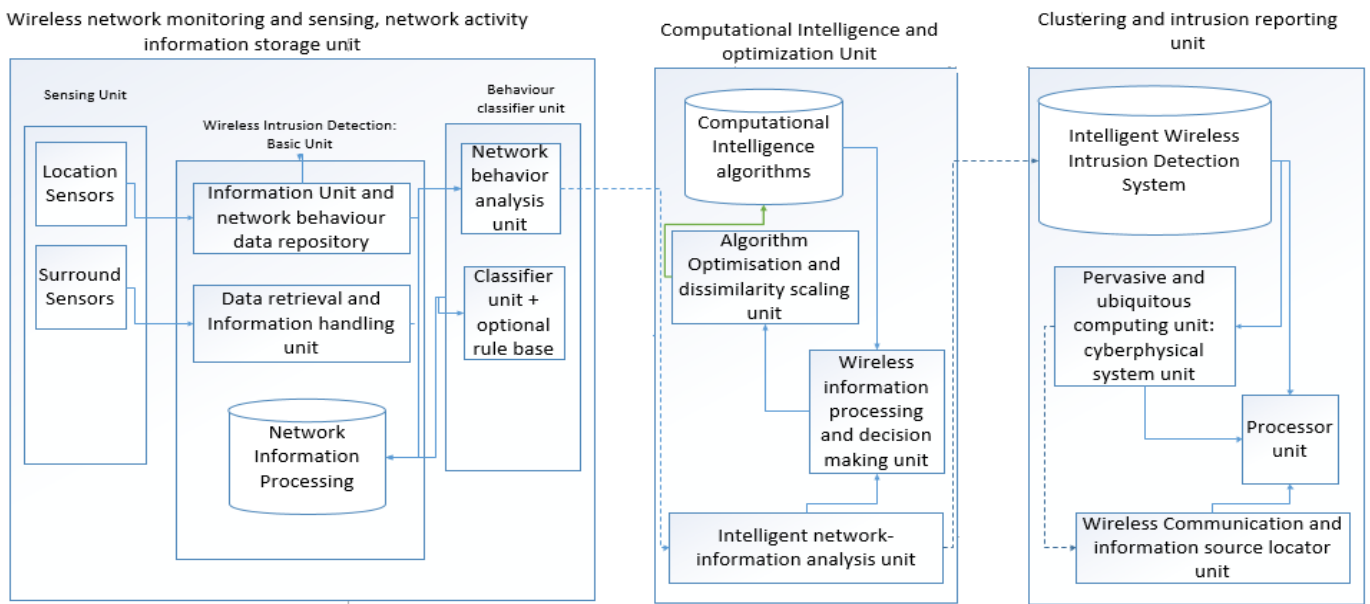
Wireless network monitoring and sensing, network activity information storage unit

Sensing Unit

Location Sensors

Surround Sensors

Wireless Intrusion Detection: Basic Unit

Information Unit and network behaviour data repository

Data retrieval and Information handling unit

Network Information Processing

Behaviour classifier unit

Network behavior analysis unit

Classifier unit + optional rule base

Computational Intelligence and optimization Unit

Computational Intelligence algorithms

Algorithm Optimisation and dissimilarity scaling unit

Wireless information processing and decision making unit

Intelligent network-information analysis unit

Clustering and intrusion reporting unit

Intelligent Wireless Intrusion Detection System

Pervasive and ubiquitous computing unit: cyberphysical system unit

Processor unit

Wireless Communication and information source locator unit